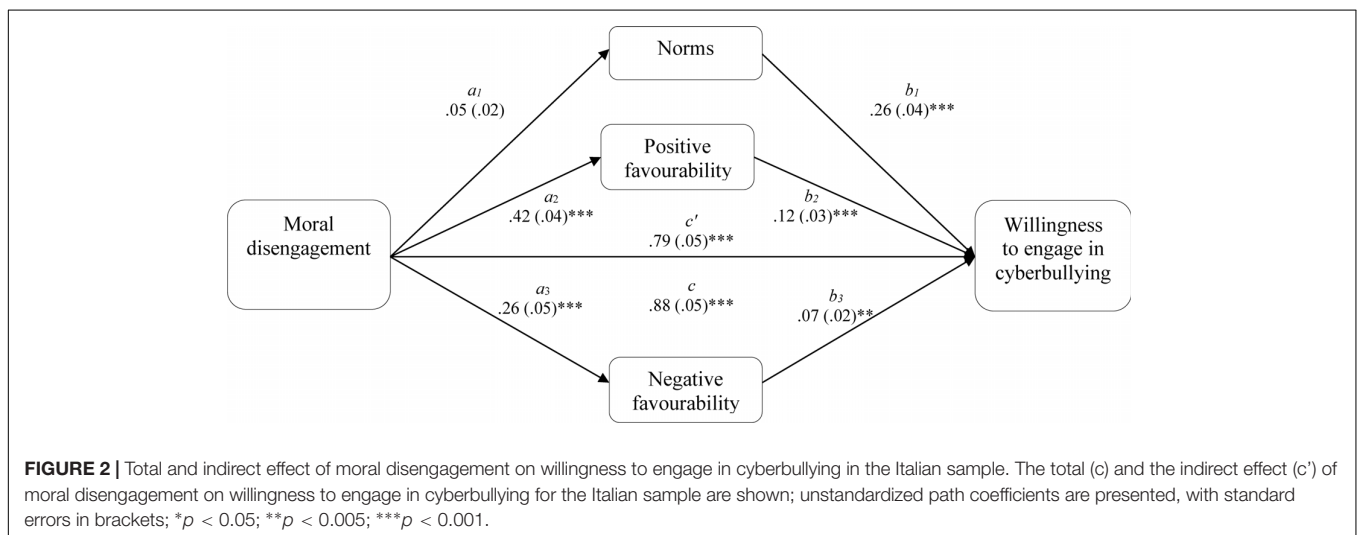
Norms

$a_1$
.05 (.02)

$b_1$
.26 (.04)***

Positive favourability

$a_2$
.42 (.04)***

$b_2$
.12 (.03)***

Moral disengagement

$c'$
.79 (.05)***

Willingness to engage in cyberbullying

$a_3$
.26 (.05)***

$c$
.88 (.05)***

$b_3$
.07 (.02)**

Negative favourability

**FIGURE 2 |** Total and indirect effect of moral disengagement on willingness to engage in cyberbullying in the Italian sample. The total (c) and the indirect effect (c') of moral disengagement on willingness to engage in cyberbullying for the Italian sample are shown; unstandardized path coefficients are presented, with standard errors in brackets; \*$p < 0.05$; \*\*$p < 0.005$; \*\*\*$p < 0.001$.